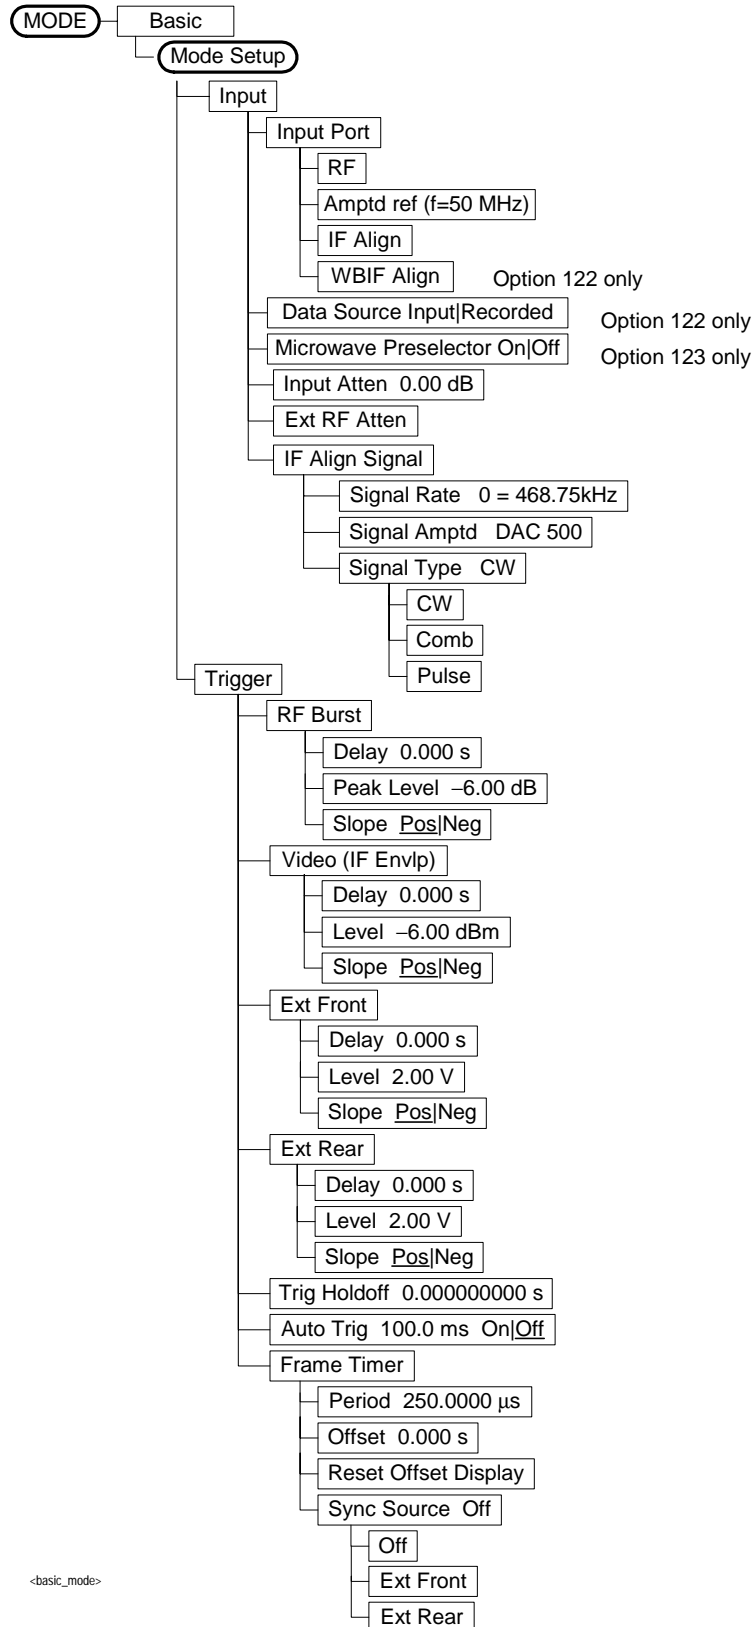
MODE
Basic
Mode Setup
Input
Input Port
RF
Amptd ref (f=50 MHz)
IF Align
WBIF Align
Option 122 only
Data Source Input|Recorded
Option 122 only
Microwave Preselector On|Off
Option 123 only
Input Atten 0.00 dB
Ext RF Atten
IF Align Signal
Signal Rate 0 = 468.75kHz
Signal Amptd DAC 500
Signal Type CW
CW
Comb
Pulse
Trigger
RF Burst
Delay 0.000 s
Peak Level −6.00 dB
Slope Pos|Neg
Video (IF Envlp)
Delay 0.000 s
Level −6.00 dBm
Slope Pos|Neg
Ext Front
Delay 0.000 s
Level 2.00 V
Slope Pos|Neg
Ext Rear
Delay 0.000 s
Level 2.00 V
Slope Pos|Neg
Trig Holdoff 0.000000000 s
Auto Trig 100.0 ms On|Off
Frame Timer
Period 250.0000 µs
Offset 0.000 s
Reset Offset Display
Sync Source Off
Off
Ext Front
Ext Rear
<basic_mode>